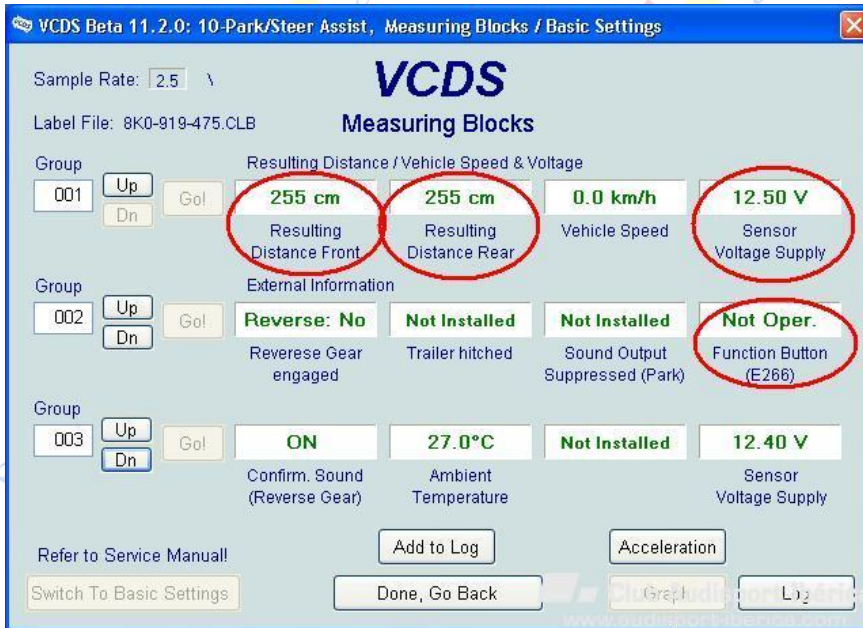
VCDS Beta 11.2.0: 10-Park/Steer Assist, Measuring Blocks / Basic Settings

Sample Rate: 2.5 \

VCDS
Measuring Blocks

Label File: 8K0-919-475.CLB

Group
001
Up
Dn
Go!
Resulting Distance / Vehicle Speed & Voltage

| 255 cm | 255 cm | 0.0 km/h | 12.50 V |
|---|---|---|---|
| Resulting Distance Front | Resulting Distance Rear | Vehicle Speed | Sensor Voltage Supply |

Group
002
Up
Dn
Go!
External Information

| Reverse: No | Not Installed | Not Installed | Not Oper. |
|---|---|---|---|
| Reverese Gear engaged | Trailer hitched | Sound Output Suppressed (Park) | Function Button (E266) |

Group
003
Up
Dn
Go!

| ON | 27.0°C | Not Installed | 12.40 V |
|---|---|---|---|
| Confirm. Sound (Reverse Gear) | Ambient Temperature | | Sensor Voltage Supply |

Refer to Service Manual!
Add to Log
Acceleration
Switch To Basic Settings
Done, Go Back
Graph
Log
ClubAudiSport Ibérica
www.audisport-iberica.com